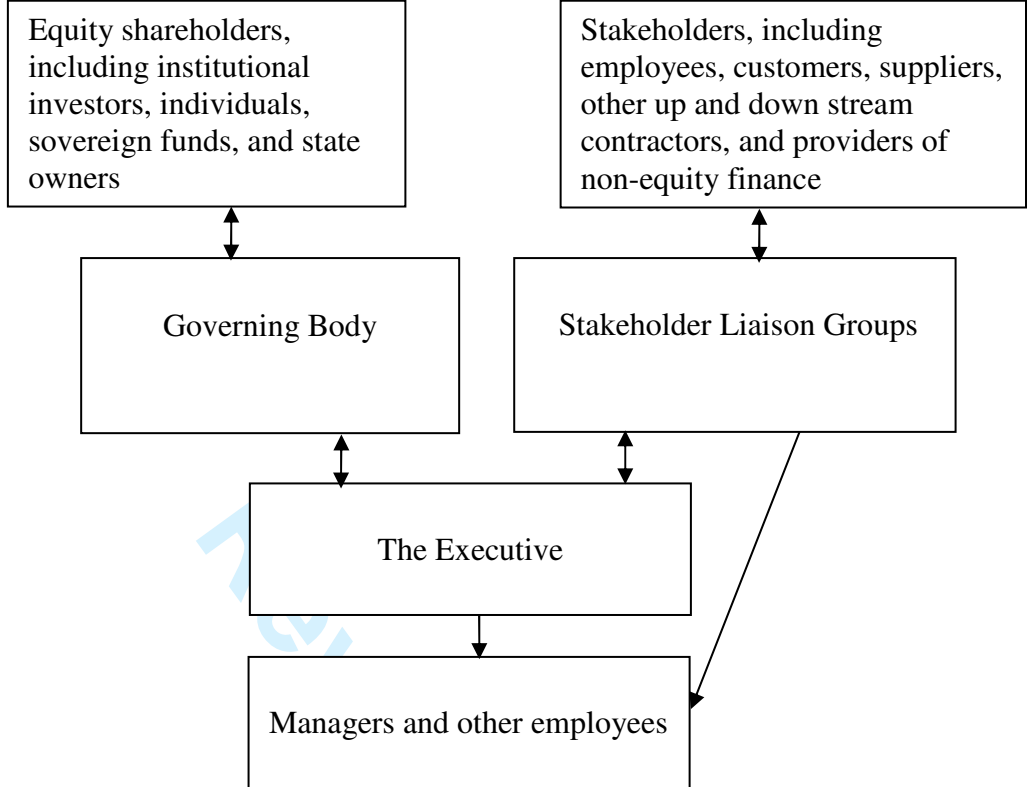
Equity shareholders, including institutional investors, individuals, sovereign funds, and state owners

Stakeholders, including employees, customers, suppliers, other up and down stream contractors, and providers of non-equity finance

Governing Body

Stakeholder Liaison Groups

The Executive

Managers and other employees